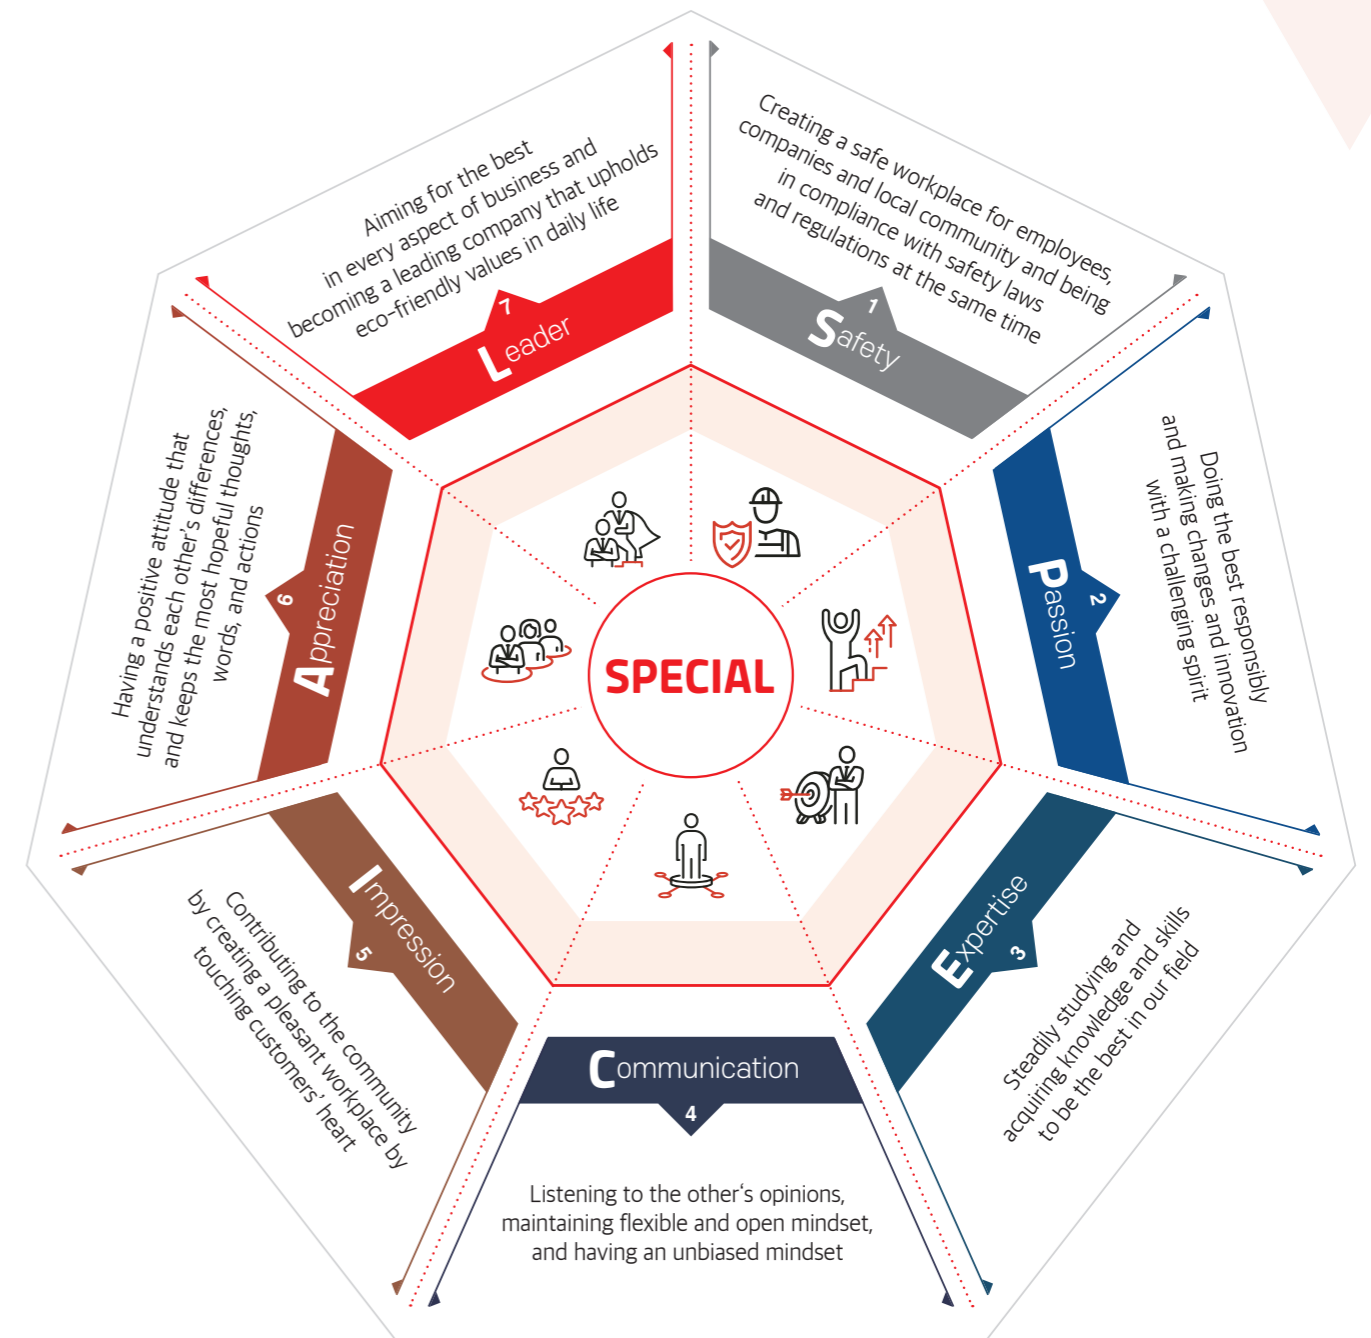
SPECIAL

1
Safety
Creating a safe workplace for employees, companies and local community and being in compliance with safety laws and regulations at the same time

2
Passion
Doing the best responsibly and making changes and innovation with a challenging spirit

3
Expertise
Steadily studying and acquiring knowledge and skills to be the best in our field

4
Communication
Listening to the other's opinions, maintaining flexible and open mindset, and having an unbiased mindset

5
Impression
Contributing to the community by creating a pleasant workplace by touching customers' heart

6
Appreciation
Having a positive attitude that understands each other's differences, and keeps the most hopeful thoughts, words, and actions

7
Leader
Aiming for the best in every aspect of business and becoming a leading company that upholds eco-friendly values in daily life